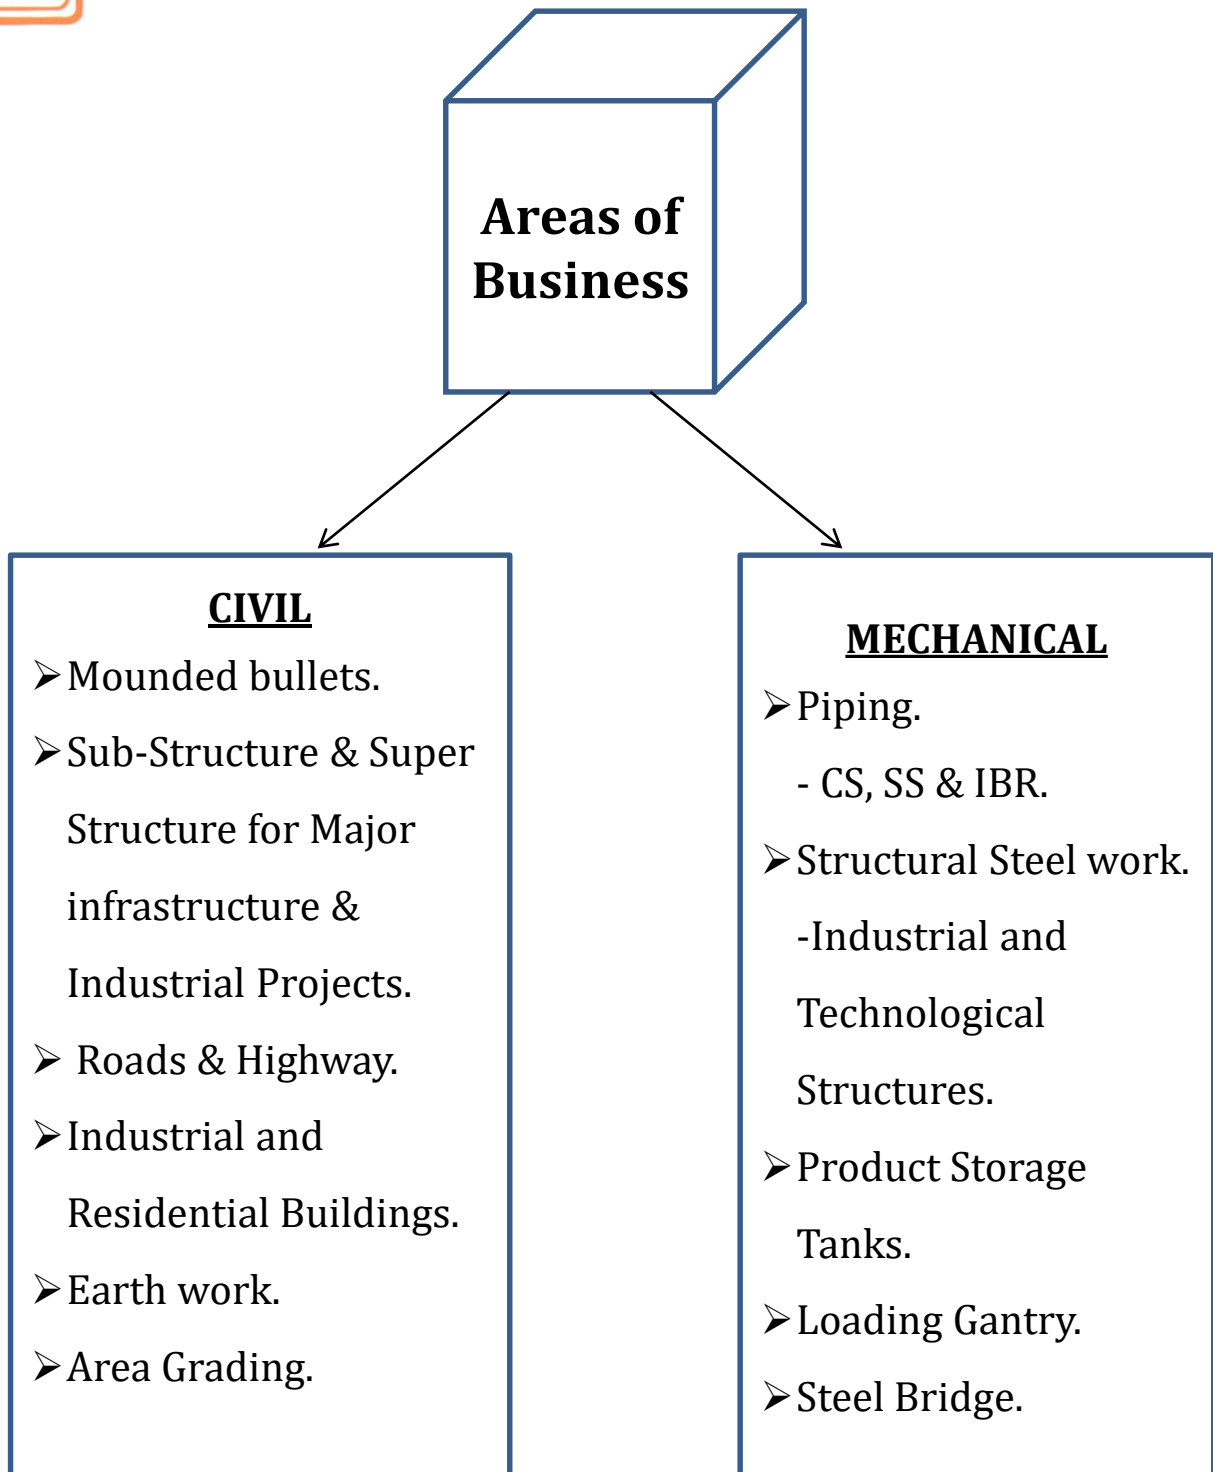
Areas of Business

CIVIL

➢ Mounded bullets.

➢ Sub-Structure & Super Structure for Major infrastructure & Industrial Projects.

➢ Roads & Highway.

➢ Industrial and Residential Buildings.

➢ Earth work.

➢ Area Grading.

MECHANICAL

➢ Piping.

- CS, SS & IBR.

➢ Structural Steel work.

-Industrial and Technological Structures.

➢ Product Storage Tanks.

➢ Loading Gantry.

➢ Steel Bridge.